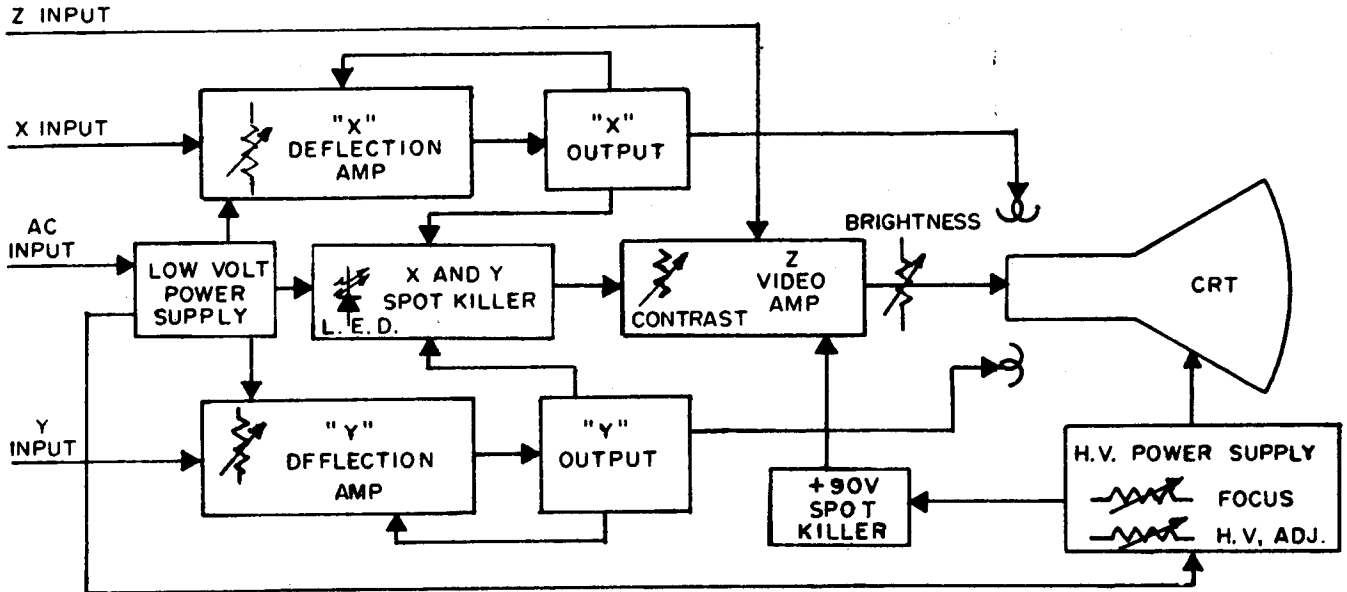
Z INPUT

X INPUT

"X" DEFLECTION AMP

"X" OUTPUT

AC INPUT

LOW VOLT POWER SUPPLY

X AND Y SPOT KILLER

L. E. D.

CONTRAST

Z VIDEO AMP

BRIGHTNESS

CRT

Y INPUT

"Y" DFFLECTION AMP

"Y" OUTPUT

+90V SPOT KILLER

H.V. POWER SUPPLY

FOCUS

H.V. ADJ.